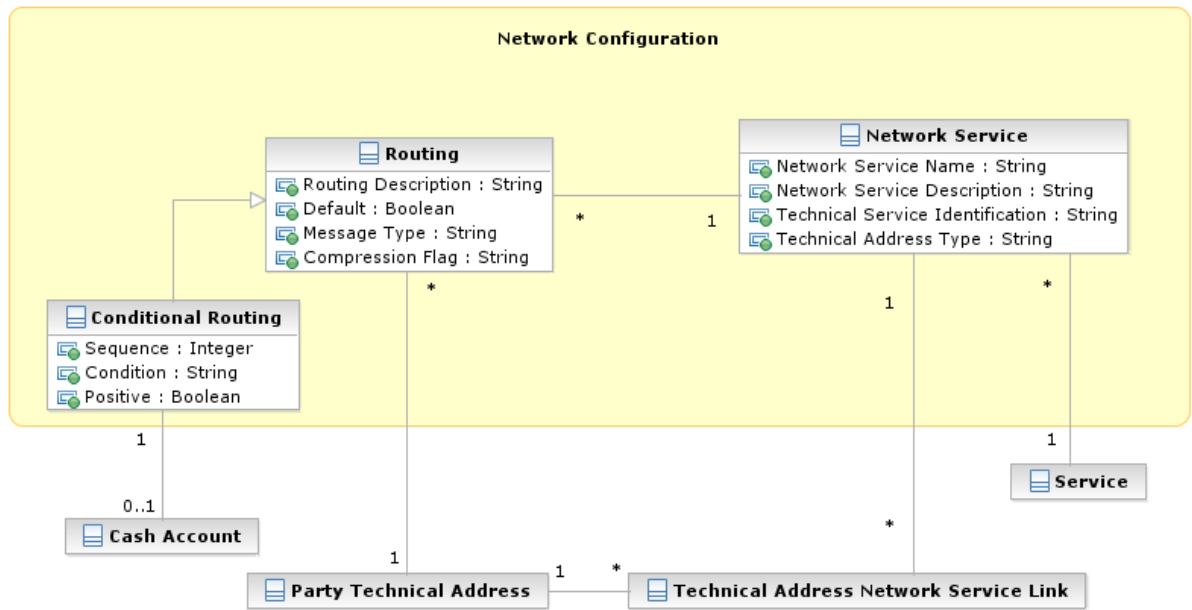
Network Configuration

Routing
Routing Description : String
Default : Boolean
Message Type : String
Compression Flag : String

Network Service
Network Service Name : String
Network Service Description : String
Technical Service Identification : String
Technical Address Type : String

*
1

Conditional Routing
Sequence : Integer
Condition : String
Positive : Boolean

*
1
*

1
1

0..1
Cash Account

Service

*

1
Party Technical Address
1
*
Technical Address Network Service Link